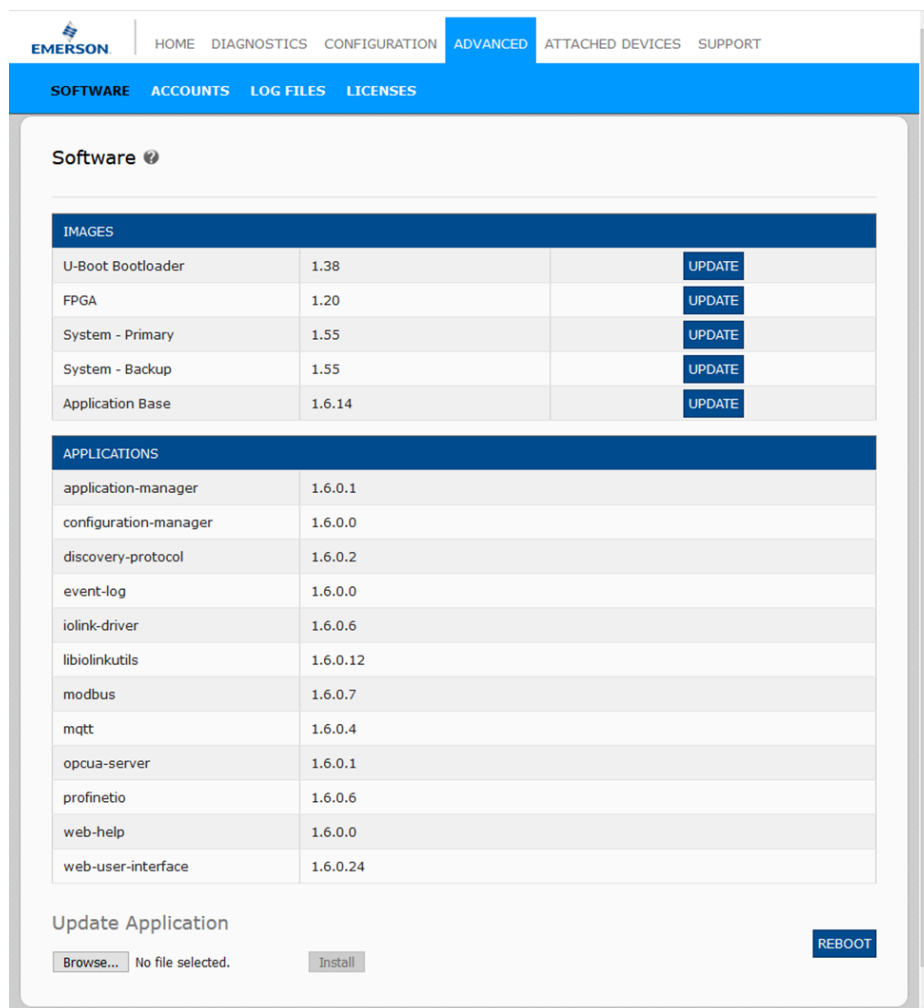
EMERSON. HOME DIAGNOSTICS CONFIGURATION ADVANCED ATTACHED DEVICES SUPPORT

SOFTWARE ACCOUNTS LOG FILES LICENSES

Software

| IMAGES | | |
|---|---|---|
| U-Boot Bootloader | 1.38 | UPDATE |
| FPGA | 1.20 | UPDATE |
| System - Primary | 1.55 | UPDATE |
| System - Backup | 1.55 | UPDATE |
| Application Base | 1.6.14 | UPDATE |

| APPLICATIONS | |
|---|---|
| application-manager | 1.6.0.1 |
| configuration-manager | 1.6.0.0 |
| discovery-protocol | 1.6.0.2 |
| event-log | 1.6.0.0 |
| iolink-driver | 1.6.0.6 |
| libiolinkutils | 1.6.0.12 |
| modbus | 1.6.0.7 |
| mqtt | 1.6.0.4 |
| opcua-server | 1.6.0.1 |
| profinetio | 1.6.0.6 |
| web-help | 1.6.0.0 |
| web-user-interface | 1.6.0.24 |

Update Application

Browse... No file selected. Install

REBOOT